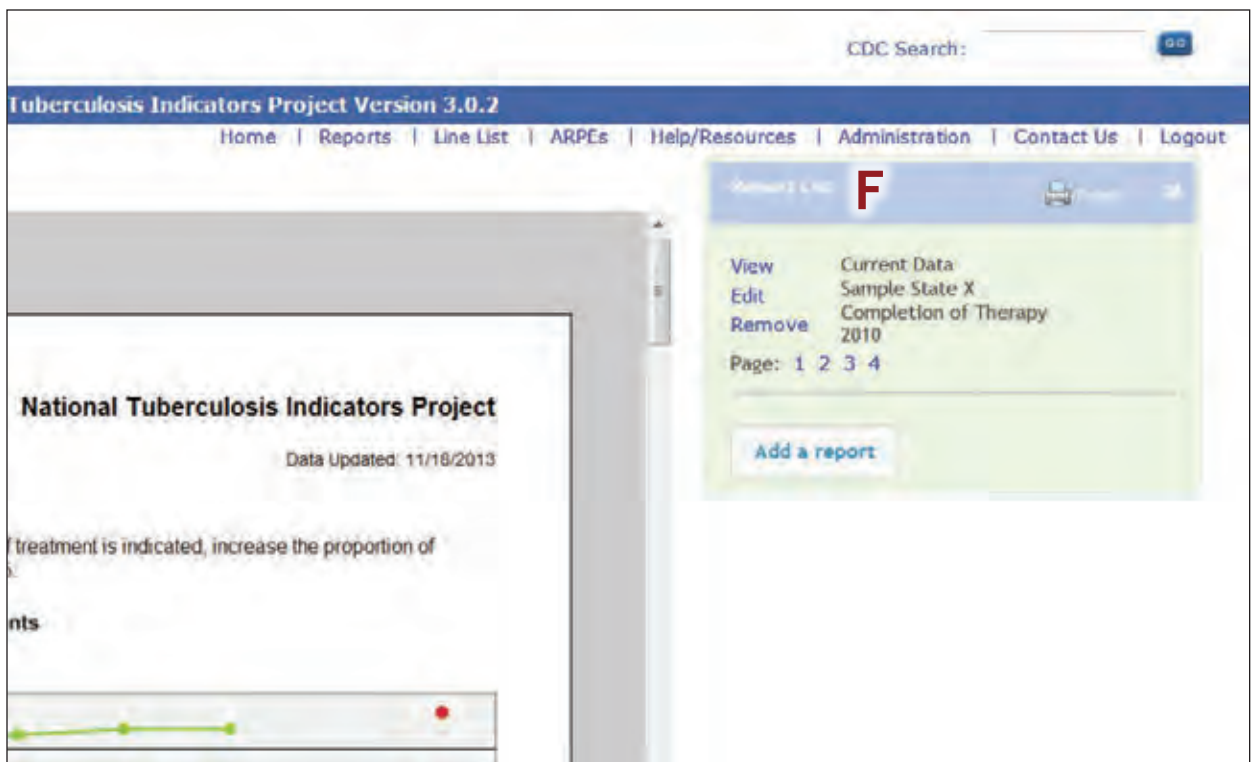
CDC Search: GO

Tuberculosis Indicators Project Version 3.0.2

Home | Reports | Line List | ARPEs | Help/Resources | Administration | Contact Us | Logout

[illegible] F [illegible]

View Edit Remove

Current Data
Sample State X
Completion of Therapy
2010

Page: 1 2 3 4

Add a report

National Tuberculosis Indicators Project

Data Updated: 11/18/2013

f treatment is indicated, increase the proportion of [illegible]

nts